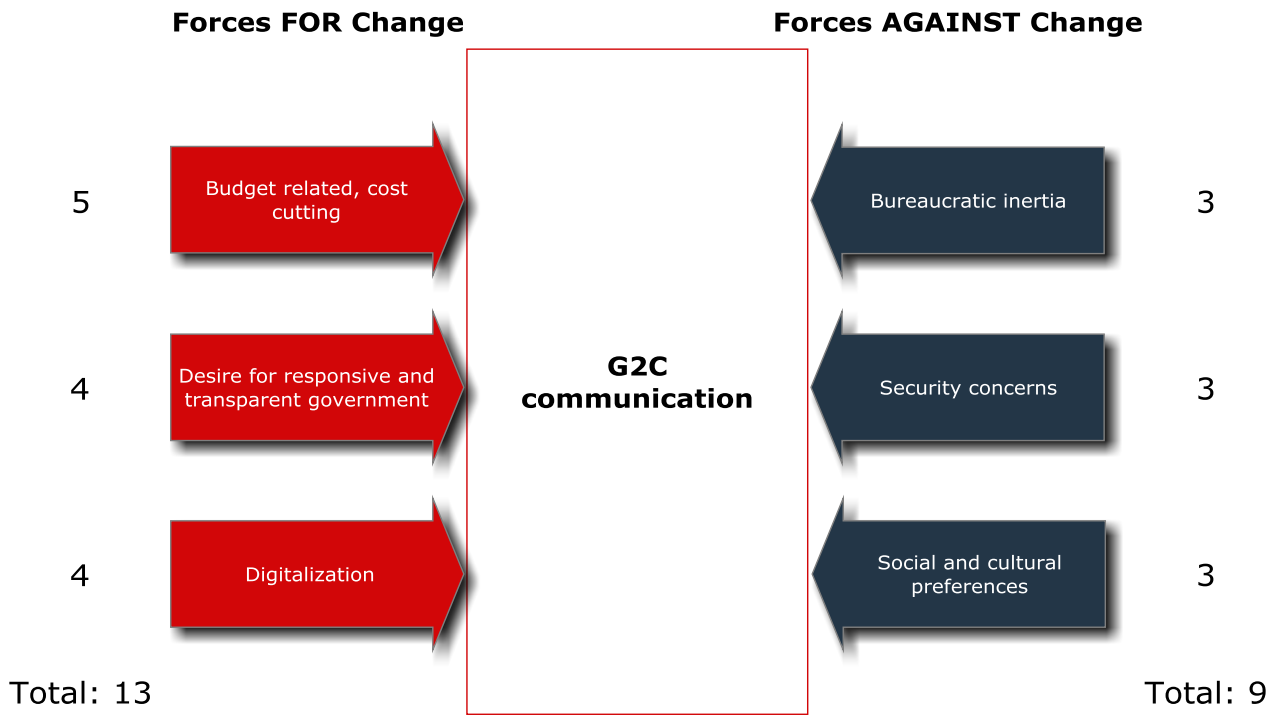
Forces FOR Change

Forces AGAINST Change

5

Budget related, cost cutting

Bureaucratic inertia

3

4

Desire for responsive and transparent government

G2C communication

Security concerns

3

4

Digitalization

Social and cultural preferences

3

Total: 13

Total: 9